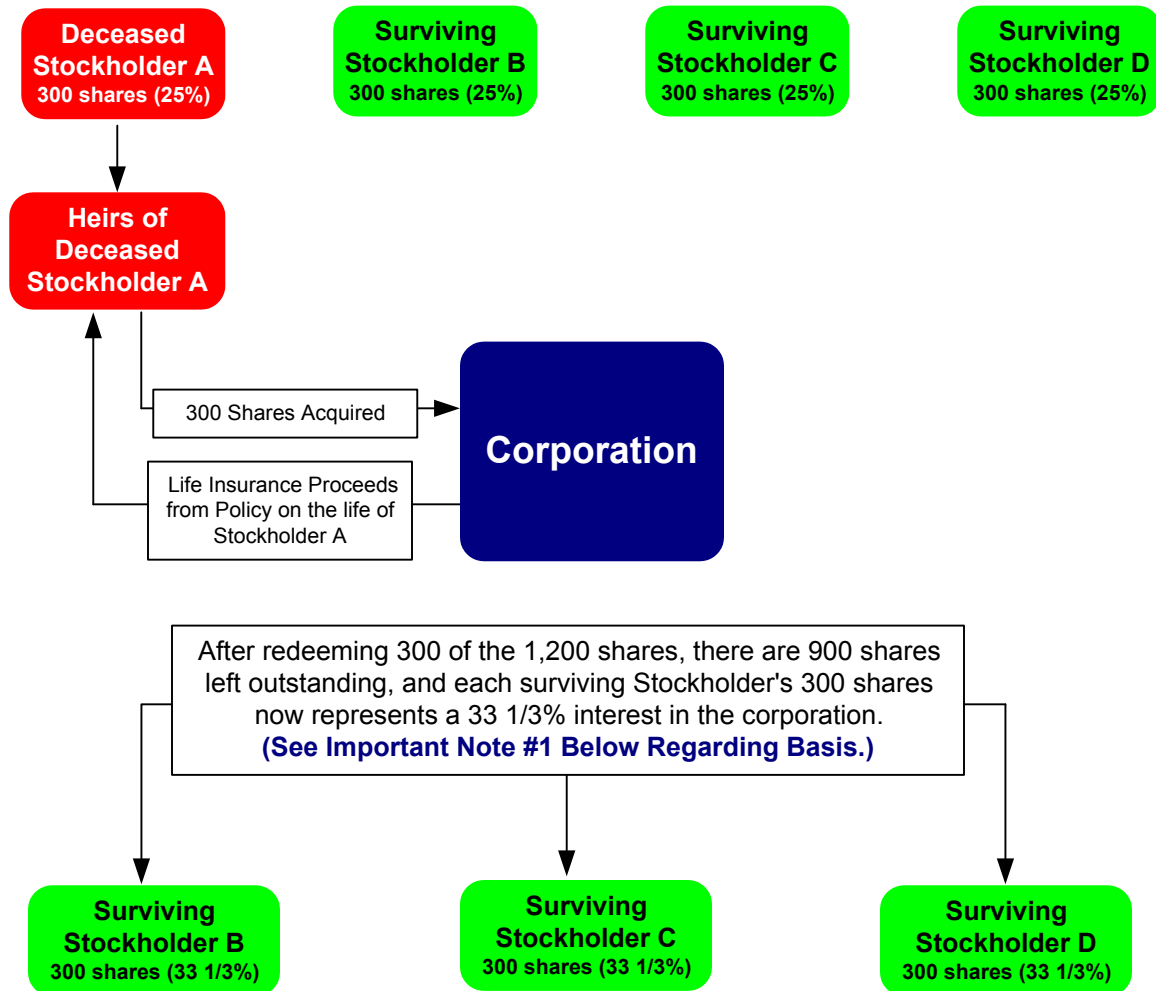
Deceased Stockholder A
300 shares (25%)

Surviving Stockholder B
300 shares (25%)

Surviving Stockholder C
300 shares (25%)

Surviving Stockholder D
300 shares (25%)

Heirs of Deceased Stockholder A

300 Shares Acquired

Life Insurance Proceeds from Policy on the life of Stockholder A

Corporation

After redeeming 300 of the 1,200 shares, there are 900 shares left outstanding, and each surviving Stockholder's 300 shares now represents a 33 1/3% interest in the corporation.
(See Important Note #1 Below Regarding Basis.)

Surviving Stockholder B
300 shares (33 1/3%)

Surviving Stockholder C
300 shares (33 1/3%)

Surviving Stockholder D
300 shares (33 1/3%)